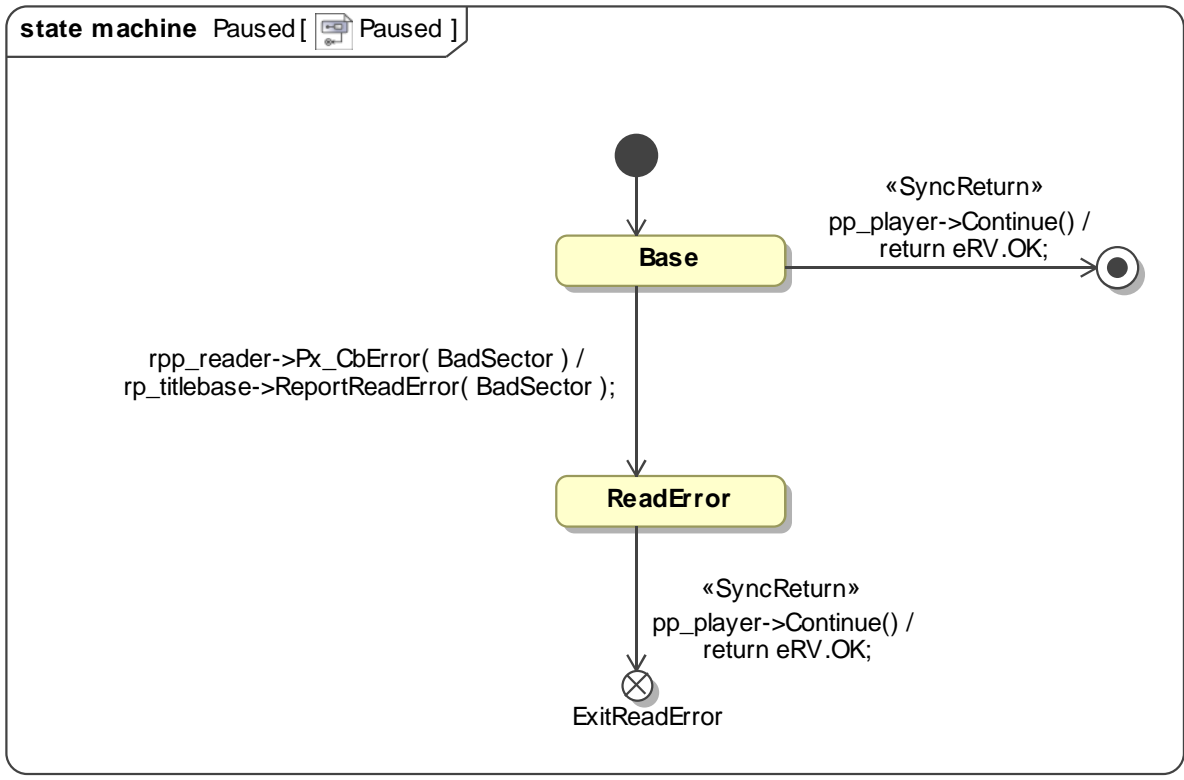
state machine Paused [ Paused ]

«SyncReturn»
pp_player->Continue() /
return eRV.OK;

Base

rpp_reader->Px_CbError( BadSector ) /
rp_titlebase->ReportReadError( BadSector );

ReadError

«SyncReturn»
pp_player->Continue() /
return eRV.OK;

ExitReadError